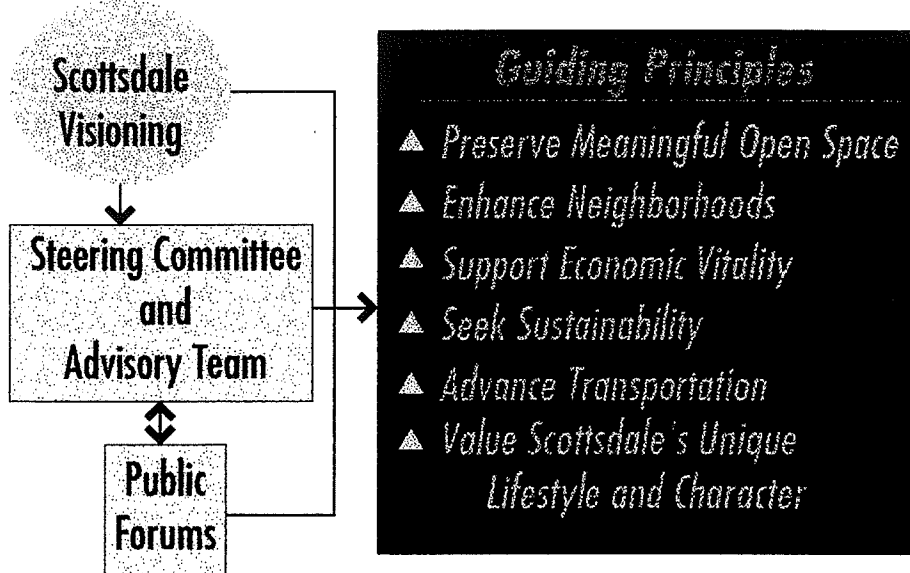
Scottsdale Visioning

Steering Committee and Advisory Team

Public Forums

Guiding Principles

Preserve Meaningful Open Space

Enhance Neighborhoods

Support Economic Vitality

Seek Sustainability

Advance Transportation

Value Scottsdale's Unique Lifestyle and Character